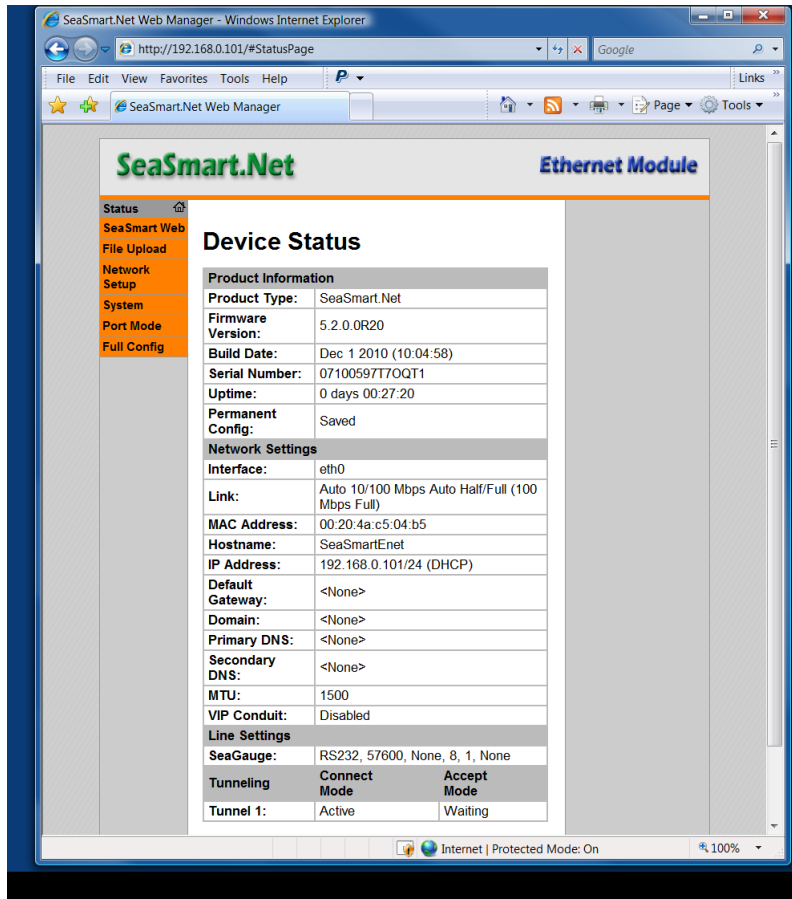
SeaSmart.Net Web Manager - Windows Internet Explorer

http://192.168.0.101/#StatusPage

Google

File Edit View Favorites Tools Help

Links

SeaSmart.Net Web Manager

Page ▾ Tools ▾

SeaSmart.Net

Ethernet Module

Status
SeaSmart Web
File Upload
Network Setup
System
Port Mode
Full Config

Device Status

| Product Information | |
|---|---|
| Product Type: | SeaSmart.Net |
| Firmware Version: | 5.2.0.0R20 |
| Build Date: | Dec 1 2010 (10:04:58) |
| Serial Number: | 07100597T7OQT1 |
| Uptime: | 0 days 00:27:20 |
| Permanent Config: | Saved |
| Network Settings | |
| Interface: | eth0 |
| Link: | Auto 10/100 Mbps Auto Half/Full (100 Mbps Full) |
| MAC Address: | 00:20:4a:c5:04:b5 |
| Hostname: | SeaSmartEnet |
| IP Address: | 192.168.0.101/24 (DHCP) |
| Default Gateway: | <None> |
| Domain: | <None> |
| Primary DNS: | <None> |
| Secondary DNS: | <None> |
| MTU: | 1500 |
| VIP Conduit: | Disabled |
| Line Settings | |
| SeaGauge: | RS232, 57600, None, 8, 1, None |

| Tunneling | Connect Mode | Accept Mode |
|---|---|---|
| Tunnel 1: | Active | Waiting |

Internet | Protected Mode: On

100%